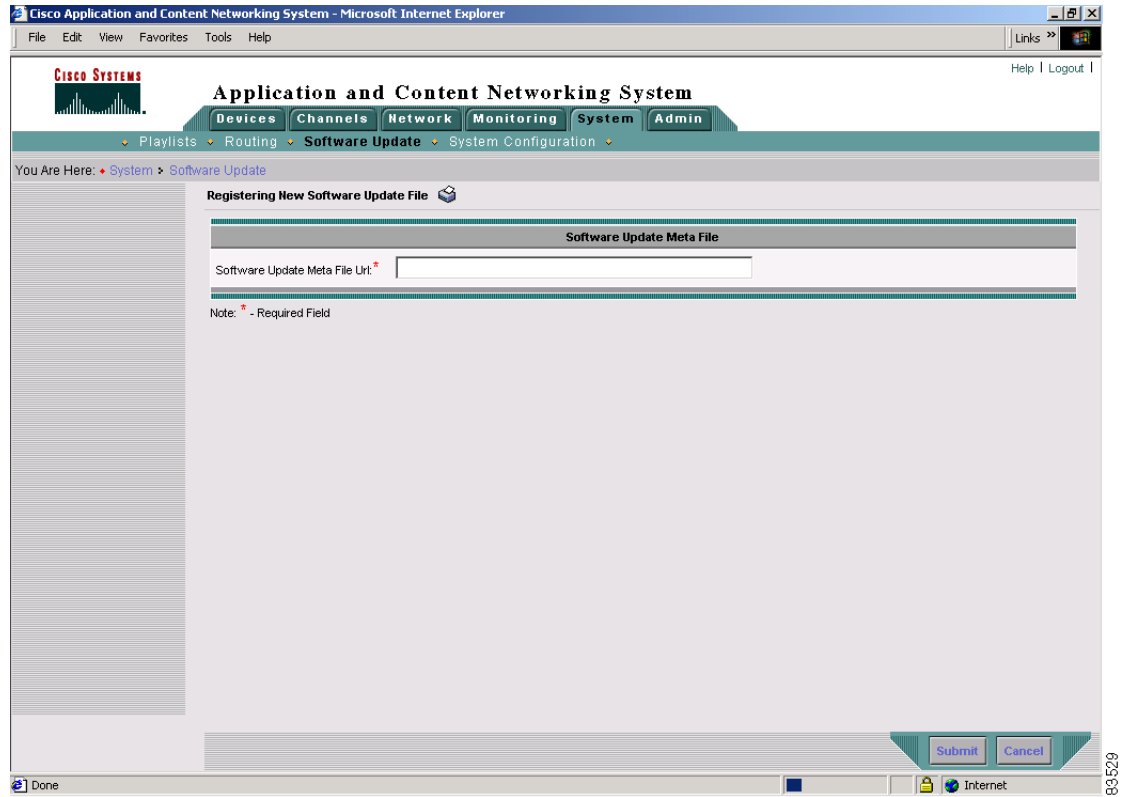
Cisco Application and Content Networking System - Microsoft Internet Explorer

File Edit View Favorites Tools Help

Links »

CISCO SYSTEMS

Help | Logout |

Application and Content Networking System

Devices Channels Network Monitoring System Admin

Playlists Routing Software Update System Configuration

You Are Here: System > Software Update

Registering New Software Update File

Software Update Meta File

Software Update Meta File Url:*

Note: * - Required Field

Submit Cancel

Done

Internet

83529